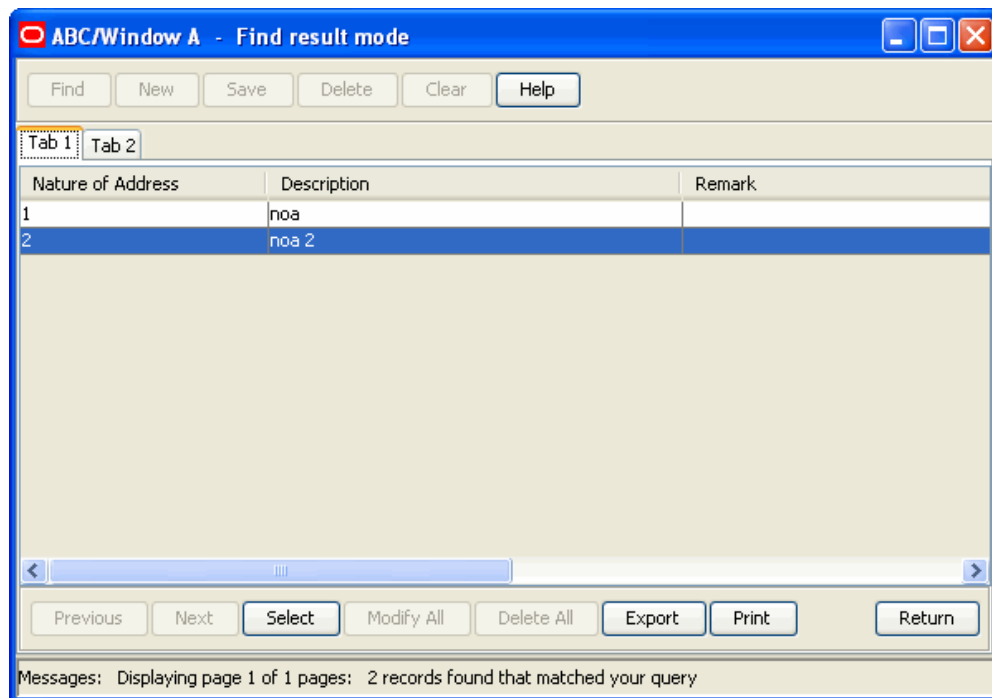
ABC/Window A - Find result mode

Find New Save Delete Clear Help

Tab 1 Tab 2

| Nature of Address | Description | Remark |
|---|---|---|
| 1 | noa | |
| 2 | noa 2 | |

Previous Next Select Modify All Delete All Export Print Return

Messages: Displaying page 1 of 1 pages: 2 records found that matched your query